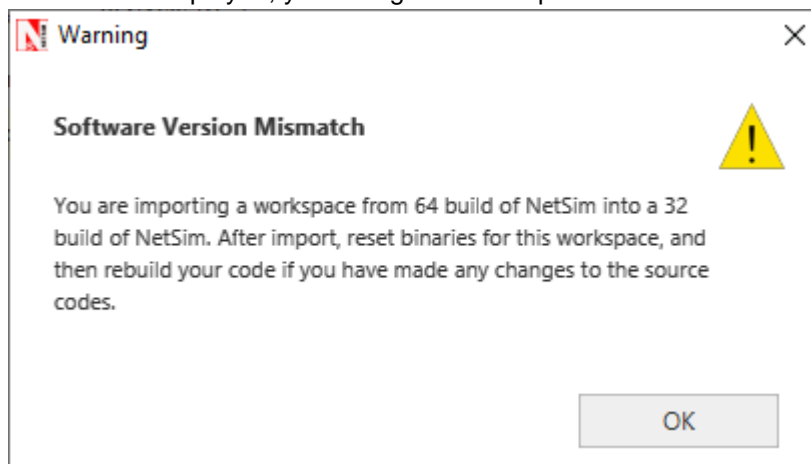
Warning

Software Version Mismatch

You are importing a workspace from 64 build of NetSim into a 32 build of NetSim. After import, reset binaries for this workspace, and then rebuild your code if you have made any changes to the source codes.

OK